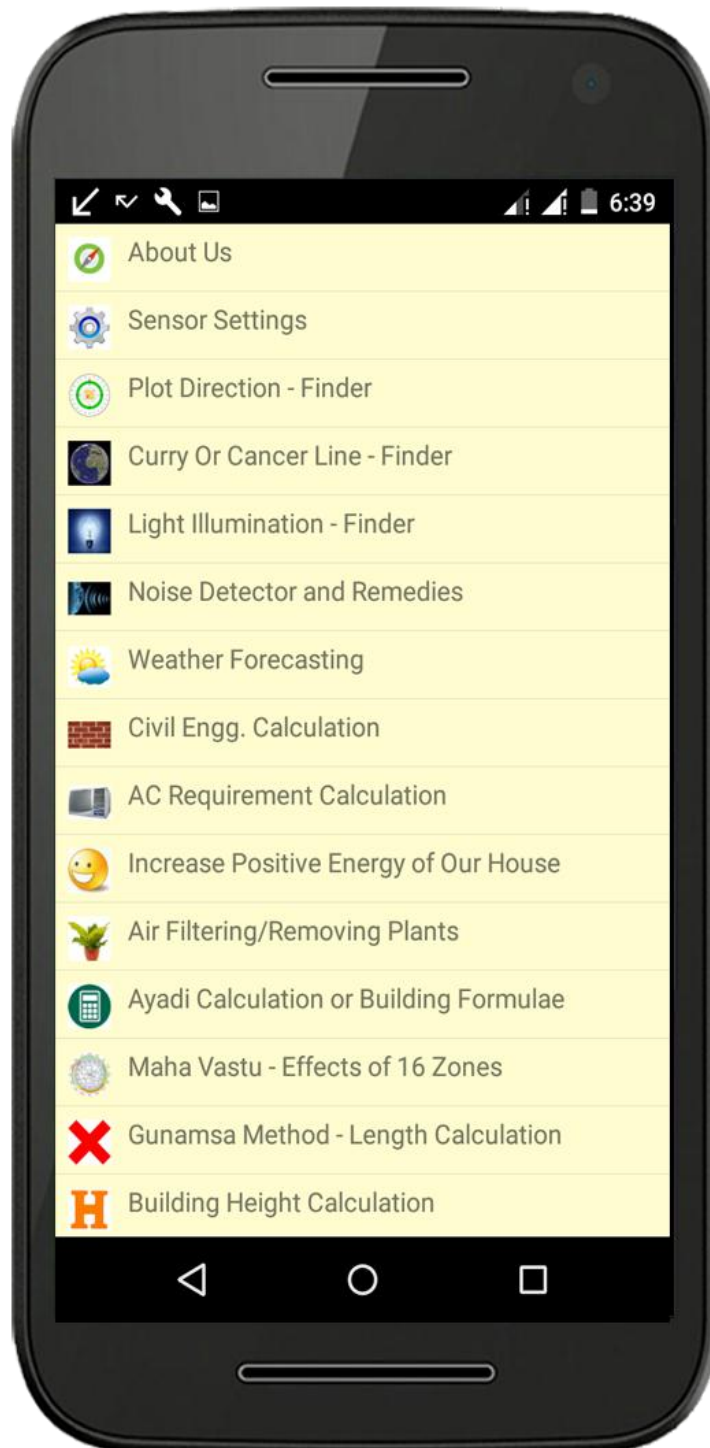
6:39

About Us

Sensor Settings

Plot Direction - Finder

Curry Or Cancer Line - Finder

Light Illumination - Finder

Noise Detector and Remedies

Weather Forecasting

Civil Engg. Calculation

AC Requirement Calculation

Increase Positive Energy of Our House

Air Filtering/Removing Plants

Ayadi Calculation or Building Formulae

Maha Vastu - Effects of 16 Zones

Gunamsa Method - Length Calculation

H Building Height Calculation